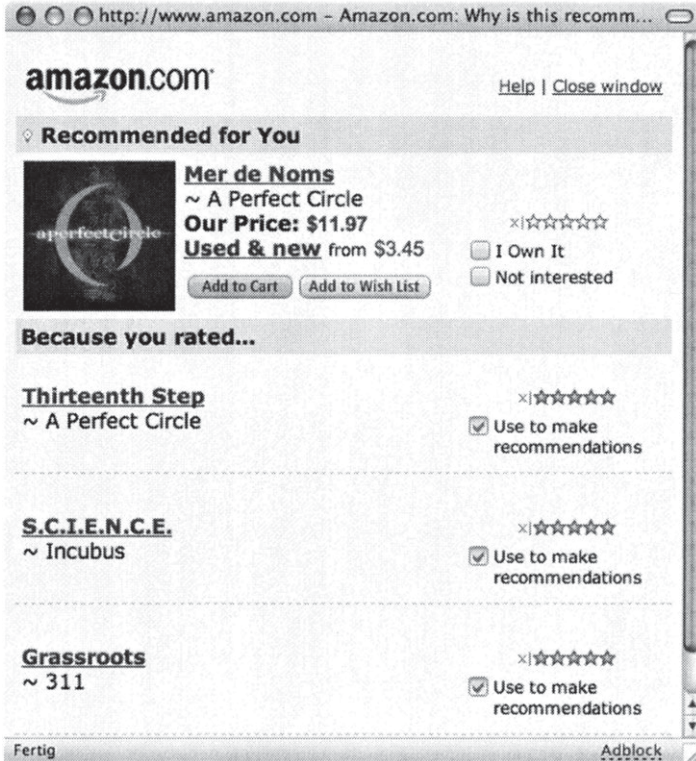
http://www.amazon.com - Amazon.com: Why is this recomm...

amazon.com

Help | Close window

Recommended for You

aperfectcircle

Mer de Noms
~ A Perfect Circle
Our Price: $11.97
Used & new from $3.45

Add to Cart | Add to Wish List

I Own It
Not interested

Because you rated...

Thirteenth Step
~ A Perfect Circle

Use to make recommendations

S.C.I.E.N.C.E.
~ Incubus

Use to make recommendations

Grassroots
~ 311

Use to make recommendations

Fertig

Adblock